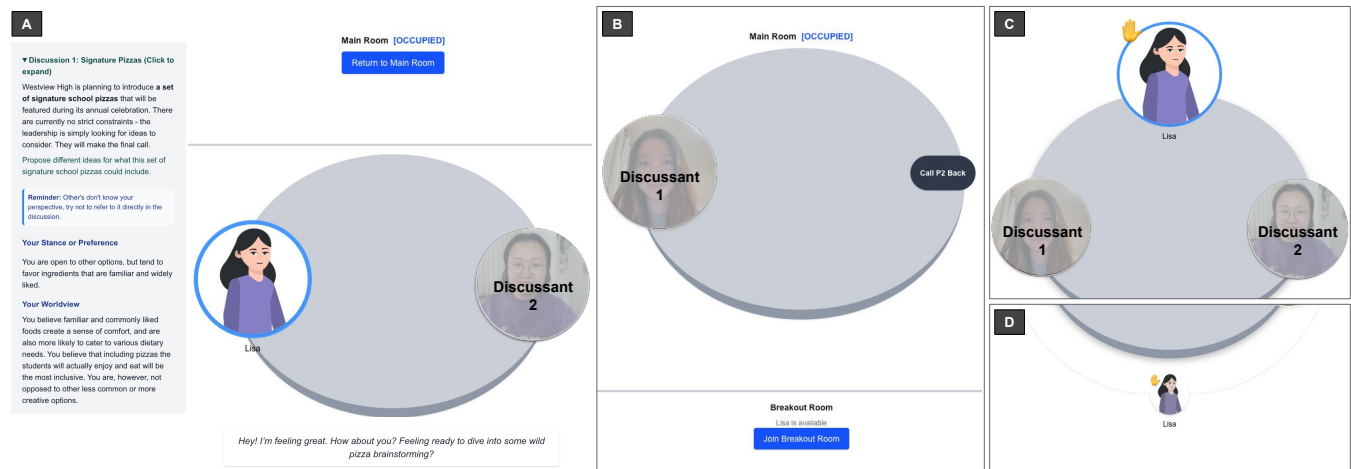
A

▾Discussion 1: Signature Pizzas (Click to expand)

Westview High is planning to introduce **a set of signature school pizzas** that will be featured during its annual celebration. There are currently no strict constraints - the leadership is simply looking for ideas to consider. They will make the final call.

Propose different ideas for what this set of signature school pizzas could include.

Reminder: Other's don't know your perspective, try not to refer to it directly in the discussion.

Your Stance or Preference

You are open to other options, but tend to favor ingredients that are familiar and widely liked.

Your Worldview

You believe familiar and commonly liked foods create a sense of comfort, and are also more likely to cater to various dietary needs. You believe that including pizzas the students will actually enjoy and eat will be the most inclusive. You are, however, not opposed to other less common or more creative options.

Main Room [OCCUPIED]

Return to Main Room

Lisa

Discussant 2

Hey! I'm feeling great. How about you? Feeling ready to dive into some wild pizza brainstorming?

B

Main Room [OCCUPIED]

Discussant 1

Call P2 Back

Breakout Room

Lisa is available

Join Breakout Room

C

Lisa

Discussant 1

Discussant 2

D

Lisa